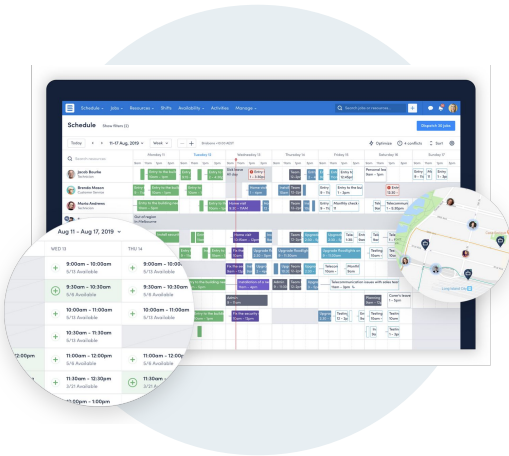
Schedule ˅ Jobs ˅ Resources ˅ Shifts Availability ˅ Activities Manage ˅

Schedule Show filters (2)

Dispatch 16 jobs

Today ‹ › 11-17 Aug, 2019 ˅ Week ˅

Optimise 4 conflicts Sort

Monday 11 Tuesday 12 Wednesday 13 Thursday 14 Friday 15 Saturday 16 Sunday 17

Jacob Bourke
Brenda Moore
Marie Andrews

Aug 11 – Aug 17, 2019 ˅

WED 13

+ 9:00am – 10:00am 5/13 Available
+ 9:30am – 10:30am 5/8 Available
+ 10:00am – 11:00am 5/13 Available
+ 10:30am – 11:30am 5/13 Available
12:00pm + 11:00am – 12:00pm 5/8 Available
+ 11:30am – 12:30pm 5/13 Available

THU 14

+ 9:00am – 10:00am 5/13 Available
+ 9:30am – 10:30am 5/13 Available
+ 10:00am – 11:00am 5/13 Available
+ 10:30am – 11:30am 5/8 Available
+ 11:00am – 12:00pm 5/13 Available
+ 11:30am – 12:30pm 5/13 Available